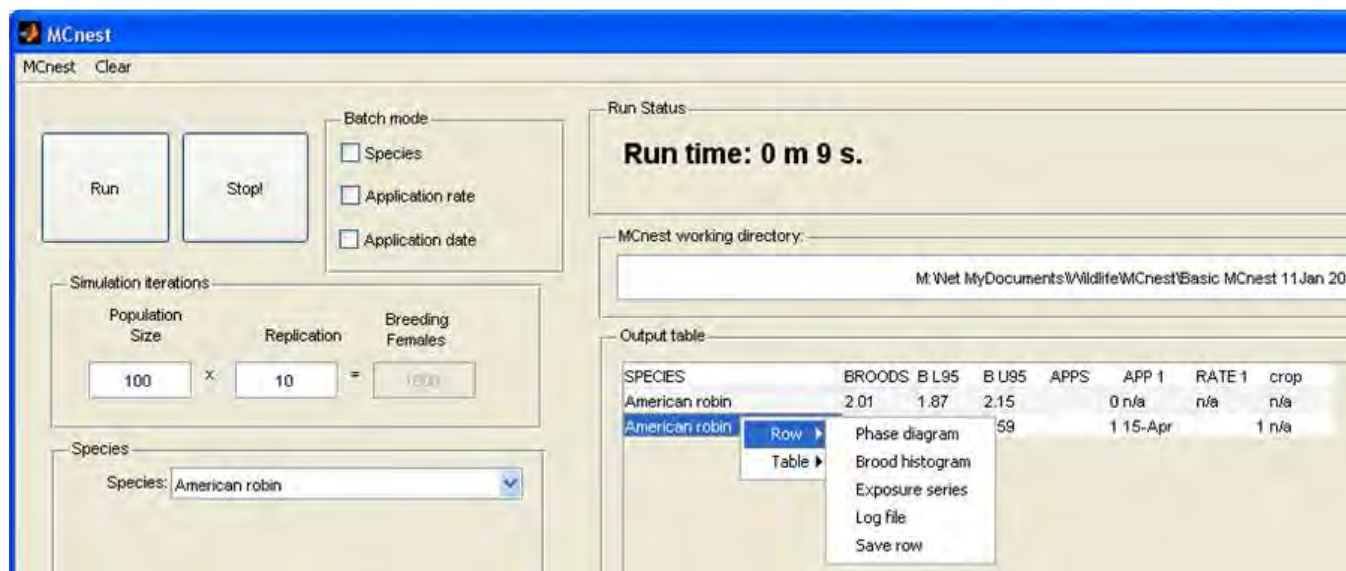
MCnest

MCnest Clear

Run

Stop!

Batch mode

Species

Application rate

Application date

Simulation iterations

Population Size

Replication

Breeding Females

100 x 10 = 1000

Species

Species: American robin

Run Status

Run time: 0 m 9 s.

MCnest working directory:

M:\Net MyDocuments\Wildlife\MCnest\Basic MCnest 11Jan 20

Output table

| SPECIES | BROODS | B L95 | B U95 | APPS | APP 1 | RATE 1 | crop |
|---|---|---|---|---|---|---|---|
| American robin | 2.01 | 1.87 | 2.15 | | 0 n/a | n/a | n/a |
| American robin | | | 59 | | 1 15-Apr | | 1 n/a |

Row ▸

Table ▸

Phase diagram

Brood histogram

Exposure series

Log file

Save row